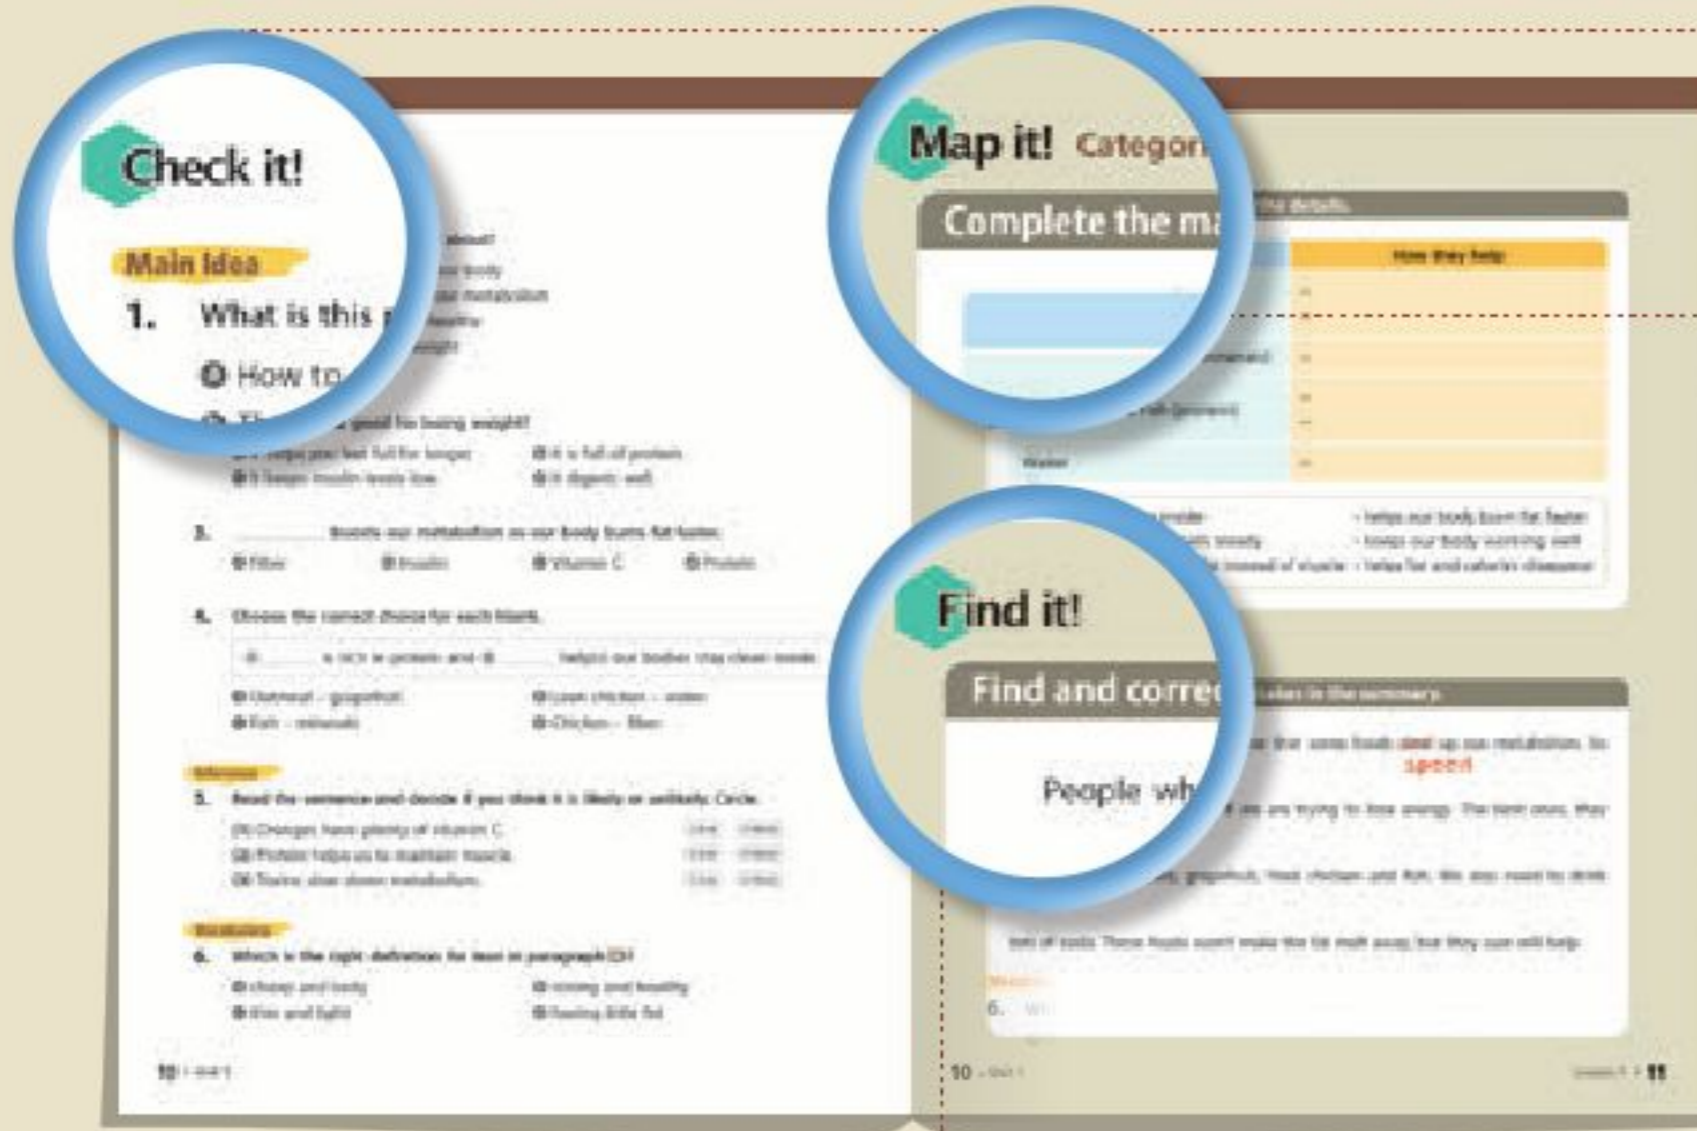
Check it!

Main Idea

1. What is this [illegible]

ⓐ How to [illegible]

3. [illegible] boosts our metabolism so our body burns fat faster.

4. Choose the correct choice for each blank.

5. Read the sentence and decide if you think it is likely or unlikely. Circle.

6. Which is the right definition for lean in paragraph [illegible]?

10 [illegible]

Map it! Categor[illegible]

Complete the ma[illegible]

How they help

Water

Find it!

Find and correc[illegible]

People wh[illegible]

speed

6. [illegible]

10 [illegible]

11